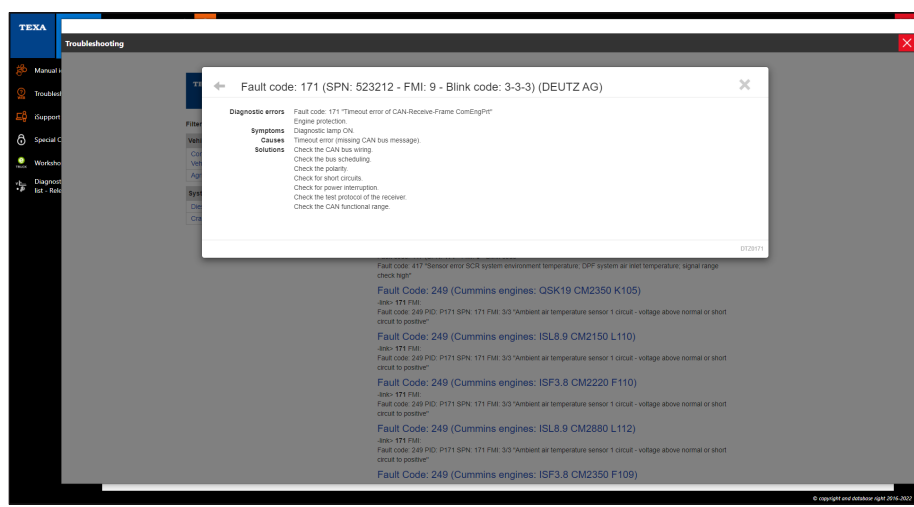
TEXA

Troubleshooting

Manual
Troubles
Support
Special C
Workshop
Diagnost list - Rele

Filter
Vehi
Con
Vehi
Agr
Syst
Die
Cra

Fault code: 171 (SPN: 523212 - FMI: 9 - Blink code: 3-3-3) (DEUTZ AG)

| | |
|---|---|
| Diagnostic errors | Fault code: 171 "Timeout error of CAN-Receive-Frame ComEngPrt" Engine protection. |
| Symptoms | Diagnostic lamp ON. |
| Causes | Timeout error (missing CAN bus message). |
| Solutions | Check the CAN bus wiring. Check the bus scheduling. Check the polarity. Check for short circuits. Check for power interruption. Check the test protocol of the receiver. Check the CAN functional range. |

DT28171

Fault code: 417 "Sensor error SCR system environment temperature; DPF system air inlet temperature; signal range check high"

Fault Code: 249 (Cummins engines: QSK19 CM2350 K105)
-link- 171 FMI:
Fault code: 249 PID: P171 SPN: 171 FMI: 3/3 "Ambient air temperature sensor 1 circuit - voltage above normal or short circuit to positive"

Fault Code: 249 (Cummins engines: ISL8.9 CM2150 L110)
-link- 171 FMI:
Fault code: 249 PID: P171 SPN: 171 FMI: 3/3 "Ambient air temperature sensor 1 circuit - voltage above normal or short circuit to positive"

Fault Code: 249 (Cummins engines: ISF3.8 CM2220 F110)
-link- 171 FMI:
Fault code: 249 PID: P171 SPN: 171 FMI: 3/3 "Ambient air temperature sensor 1 circuit - voltage above normal or short circuit to positive"

Fault Code: 249 (Cummins engines: ISL8.9 CM2880 L112)
-link- 171 FMI:
Fault code: 249 PID: P171 SPN: 171 FMI: 3/3 "Ambient air temperature sensor 1 circuit - voltage above normal or short circuit to positive"

Fault Code: 249 (Cummins engines: ISF3.8 CM2350 F109)

© copyright and database right 2016-2022